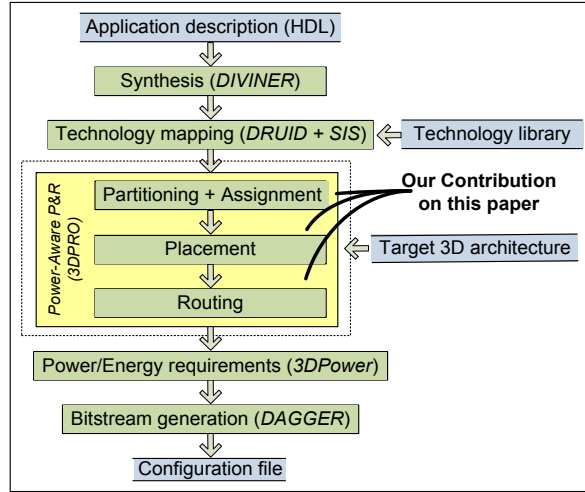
Application description (HDL)

Synthesis (*DIVINER*)

Technology mapping (*DRUID + SIS*)

Technology library

Power-Aware P&R (3DPRO)

Partitioning + Assignment

Our Contribution on this paper

Placement

Target 3D architecture

Routing

Power/Energy requirements (*3DPower*)

Bitstream generation (*DAGGER*)

Configuration file